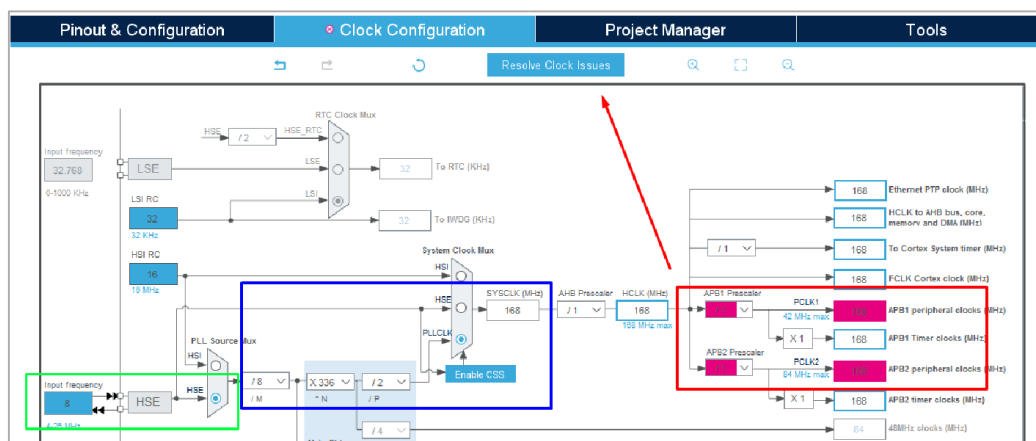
Pinout & Configuration
Clock Configuration
Project Manager
Tools

Resolve Clock Issues

Input frequency
32.768
0-1000 KHz
LSE
LSI RC
32
32 KHz
HSI RC
16
16 MHz
Input frequency
8
4-26 MHz
HSE

RTC Clock Mux
HSE
/ 2
HSE_RTC
LSE
LSI
32
To RTC (KHz)
32
To IWDG (KHz)

System Clock Mux
HSI
HSE
PLLCLK
PLL Source Mux
HSI
HSE
/ 8
/ M
X 336
* N
/ 2
/ P
/ 4
Enable CSS
SYSCLK (MHz)
168
AHB Prescaler
/ 1
HCLK (MHz)
168
168 MHz max

168
Ethernet PTP clock (MHz)
168
HCLK to AHB bus, core, memory and DMA (MHz)
/ 1
168
To Cortex System timer (MHz)
168
FCLK Cortex clock (MHz)
APB1 Prescaler
PCLK1
42 MHz max
168
APB1 peripheral clocks (MHz)
X 1
168
APB1 Timer clocks (MHz)
APB2 Prescaler
PCLK2
84 MHz max
168
APB2 peripheral clocks (MHz)
X 1
168
APB2 timer clocks (MHz)
84
48MHz clocks (MHz)